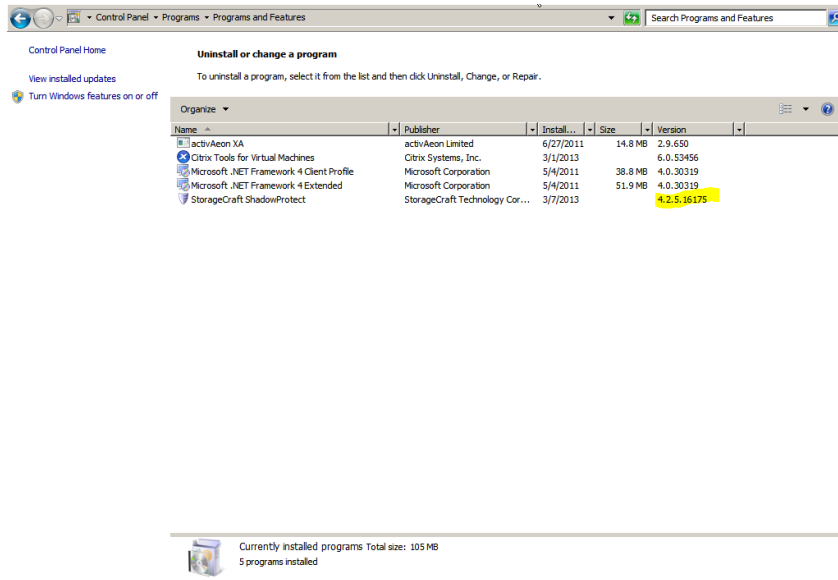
Control Panel ▸ Programs ▸ Programs and Features

Search Programs and Features

Control Panel Home

View installed updates

Turn Windows features on or off

Uninstall or change a program

To uninstall a program, select it from the list and then click Uninstall, Change, or Repair.

Organize ▾

| Name | Publisher | Install... | Size | Version |
|---|---|---|---|---|
| activAeon XA | activAeon Limited | 6/27/2011 | 14.8 MB | 2.9.650 |
| Citrix Tools for Virtual Machines | Citrix Systems, Inc. | 3/1/2013 | | 6.0.53456 |
| Microsoft .NET Framework 4 Client Profile | Microsoft Corporation | 5/4/2011 | 38.8 MB | 4.0.30319 |
| Microsoft .NET Framework 4 Extended | Microsoft Corporation | 5/4/2011 | 51.9 MB | 4.0.30319 |
| StorageCraft ShadowProtect | StorageCraft Technology Cor... | 3/7/2013 | | 4.2.5.16175 |

Currently installed programs Total size: 105 MB
5 programs installed